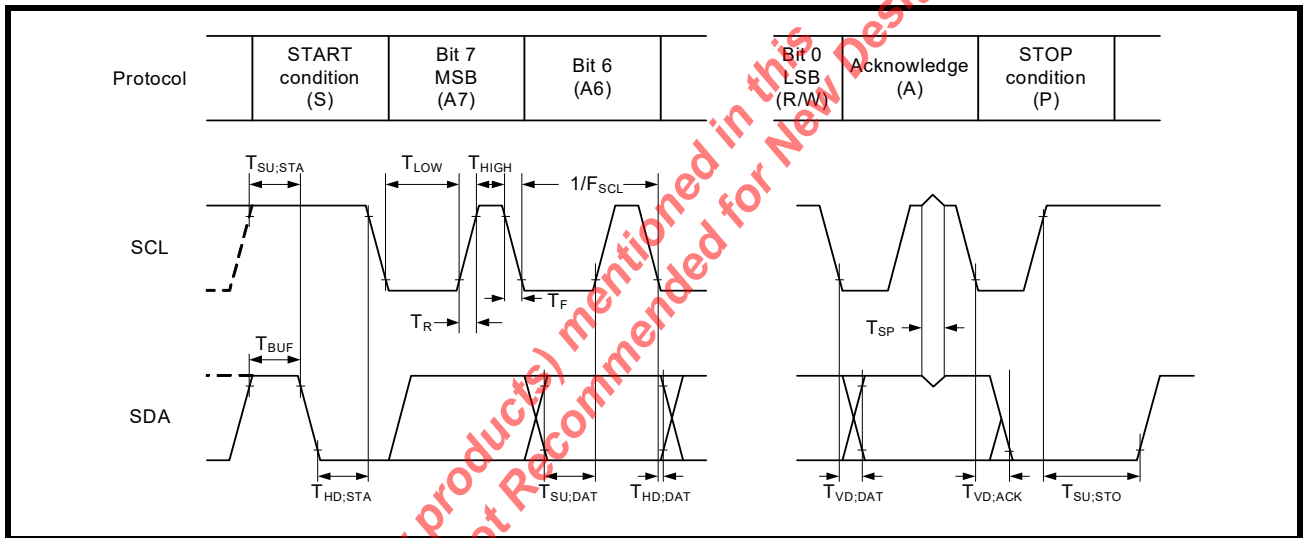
Protocol

START condition (S)

Bit 7 MSB (A7)

Bit 6 (A6)

Bit 0 LSB (R/W)

Acknowledge (A)

STOP condition (P)

$T_{SU;STA}$

$T_{LOW}$

$T_{HIGH}$

$1/F_{SCL}$

SCL

$T_F$

$T_R$

$T_{SP}$

$T_{BUF}$

SDA

$T_{HD;STA}$

$T_{SU;DAT}$

$T_{HD;DAT}$

$T_{VD;DAT}$

$T_{VD;ACK}$

$T_{SU;STO}$

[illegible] product(s) mentioned in this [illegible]t Recommended for New Des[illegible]